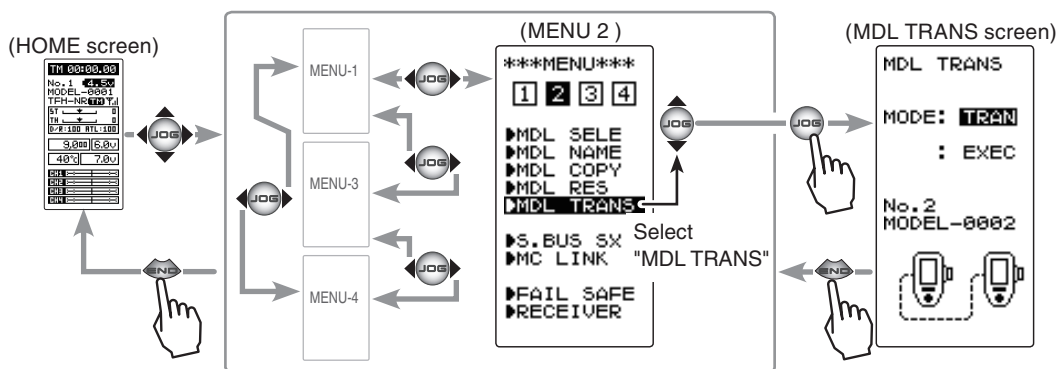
(HOME screen)

TM 00:00.00
No.1 4.5v
MODEL-0001
TFH-NR TM
ST 0
TH 0
D/R:100 ATL:100
9,000 6.0v
40° 7.0v
CH1
CH2
CH3
CH4

JOG

END

MENU-1

MENU-3

MENU-4

JOG

JOG

JOG

JOG

(MENU 2 )

***MENU***

1 2 3 4

▶MDL SELE
▶MDL NAME
▶MDL COPY
▶MDL RES
▶MDL TRANS

▶S.BUS SX
▶MC LINK

▶FAIL SAFE
▶RECEIVER

Select "MDL TRANS"

JOG

JOG

END

(MDL TRANS screen)

MDL TRANS

MODE: TRAN

: EXEC

No.2
MODEL-0002